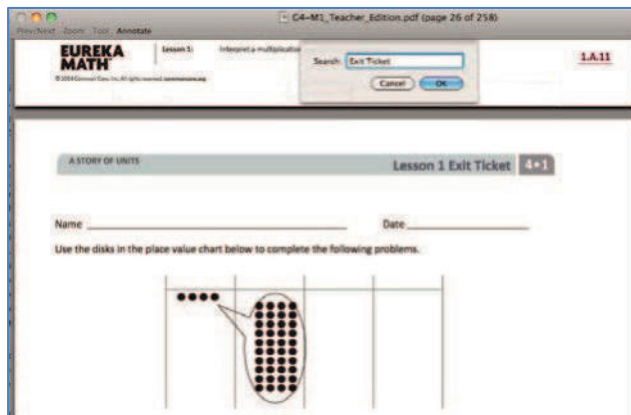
Prev/Next Zoom Tool Annotate

G4-M1_Teacher_Edition.pdf (page 26 of 258)

EUREKA MATH

Lesson 1: Interpret a multiplicatio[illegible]

© 2014 Common Core, Inc. All rights reserved. commoncore.org

Search: Exit Ticket

Cancel OK

1.A.11

A STORY OF UNITS

Lesson 1 Exit Ticket 4•1

Name ______________________ Date ____________

Use the disks in the place value chart below to complete the following problems.